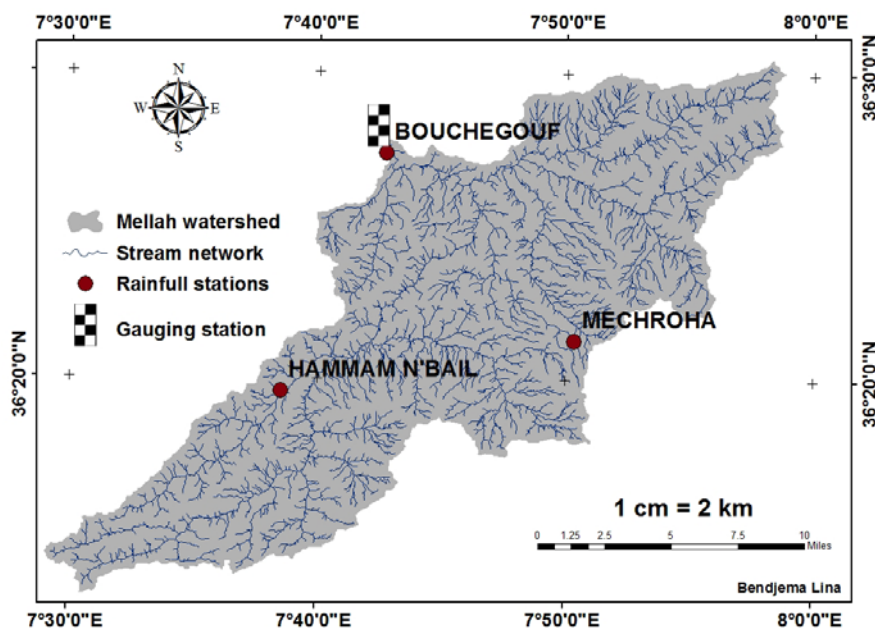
7°30'0"E 7°40'0"E 7°50'0"E 8°0'0"E

36°30'0"N

36°20'0"N

N
W E
S

BOUCHEGOUF

Mellah watershed
Stream network
Rainfull stations
Gauging station

MECHROHA

HAMMAM N'BAIL

1 cm = 2 km

0 1.25 2.5 5 7.5 10 Miles

Bendjema Lina

7°30'0"E 7°40'0"E 7°50'0"E 8°0'0"E

36°30'0"N

36°20'0"N